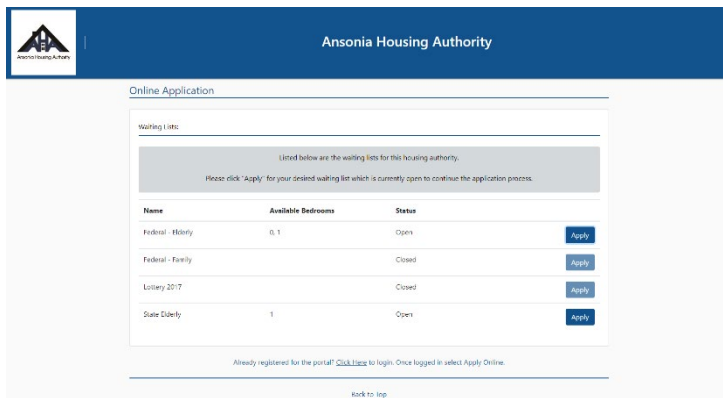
AHA
Ansonia Housing Authority

Ansonia Housing Authority

Online Application

Waiting Lists

Listed below are the waiting lists for this housing authority.

Please click "Apply" for your desired waiting list which is currently open to continue the application process.

| Name | Available Bedrooms | Status | |
|---|---|---|---|
| Federal - Elderly | 0, 1 | Open | Apply |
| Federal - Family | | Closed | Apply |
| Lottery 2017 | | Closed | Apply |
| State Elderly | 1 | Open | Apply |

Already registered for the portal? Click Here to login. Once logged in select Apply Online.

Back to Top